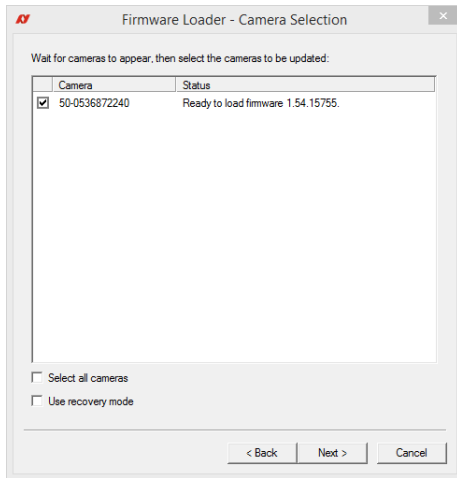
Firmware Loader - Camera Selection

Wait for cameras to appear, then select the cameras to be updated:

| | Camera | Status |
|---|---|---|
| ☑ | 50-0536872240 | Ready to load firmware 1.54.15755. |

Select all cameras

Use recovery mode

< Back
Next >
Cancel